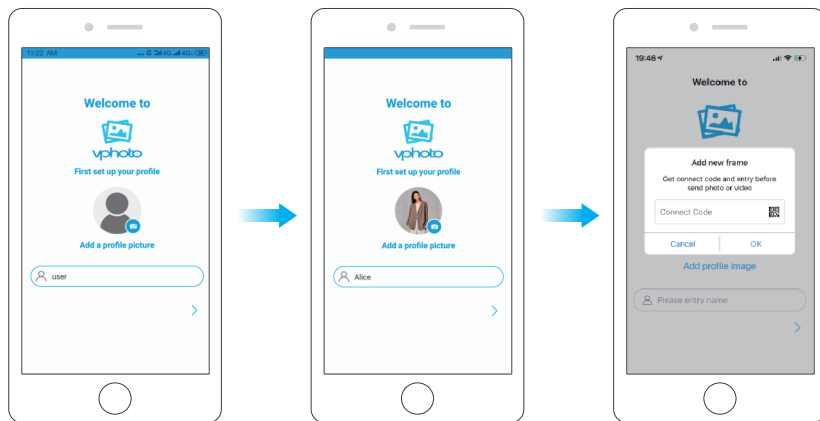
11:22 AM

Welcome to

vphoto

First set up your profile

Add a profile picture

user

>

Welcome to

vphoto

First set up your profile

Add a profile picture

Alice

>

19:46

Welcome to

Add new frame

Get connect code and entry before send photo or video

Connect Code

Cancel

OK

Add profile image

Please entry name

>